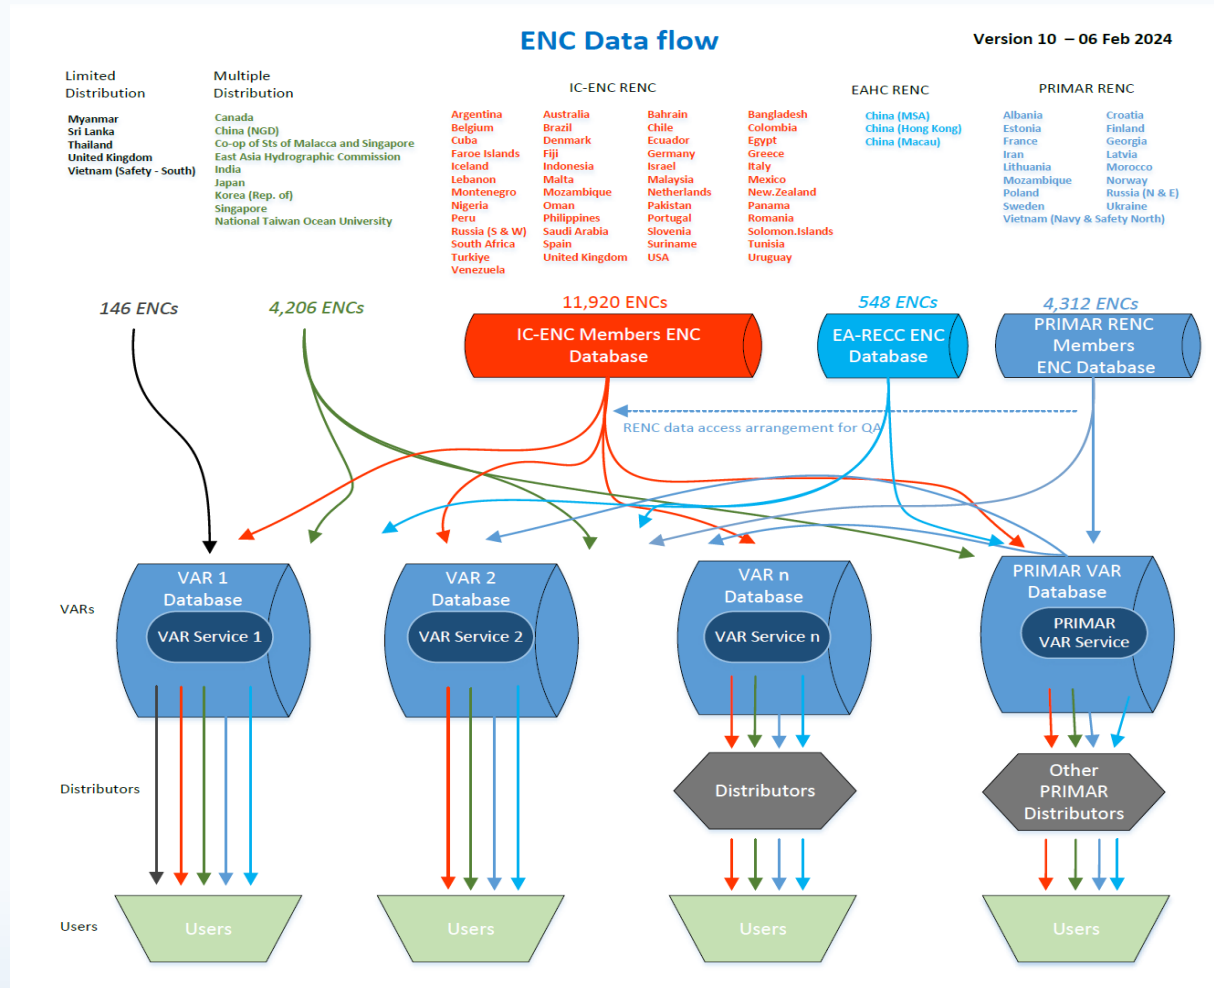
ENC Data flow

Version 10 – 06 Feb 2024

Limited Distribution

Myanmar
Sri Lanka
Thailand
United Kingdom
Vietnam (Safety - South)

Multiple Distribution

Canada
China (NGD)
Co-op of Sts of Malacca and Singapore
East Asia Hydrographic Commission
India
Japan
Korea (Rep. of)
Singapore
National Taiwan Ocean University

IC-ENC RENC

Argentina
Belgium
Cuba
Faroe Islands
Iceland
Lebanon
Montenegro
Nigeria
Peru
Russia (S & W)
South Africa
Turkiye
Venezuela

Australia
Brazil
Denmark
Fiji
Indonesia
Malta
Mozambique
Oman
Philippines
Saudi Arabia
Spain
United Kingdom

Bahrain
Chile
Ecuador
Germany
Israel
Malaysia
Netherlands
Pakistan
Portugal
Slovenia
Suriname
USA

Bangladesh
Colombia
Egypt
Greece
Italy
Mexico
New.Zealand
Panama
Romania
Solomon.Islands
Tunisia
Uruguay

EAHC RENC

China (MSA)
China (Hong Kong)
China (Macau)

PRIMAR RENC

Albania
Estonia
France
Iran
Lithuania
Mozambique
Poland
Sweden
Vietnam (Navy & Safety North)

Croatia
Finland
Georgia
Latvia
Morocco
Norway
Russia (N & E)
Ukraine

146 ENCs

4,206 ENCs

11,920 ENCs
IC-ENC Members ENC Database

548 ENCs
EA-RECC ENC Database

4,312 ENCs
PRIMAR RENC Members ENC Database

RENC data access arrangement for QA

VARs

VAR 1 Database
VAR Service 1

VAR 2 Database
VAR Service 2

VAR n Database
VAR Service n

PRIMAR VAR Database
PRIMAR VAR Service

Distributors

Distributors

Other PRIMAR Distributors

Users

Users

Users

Users

Users